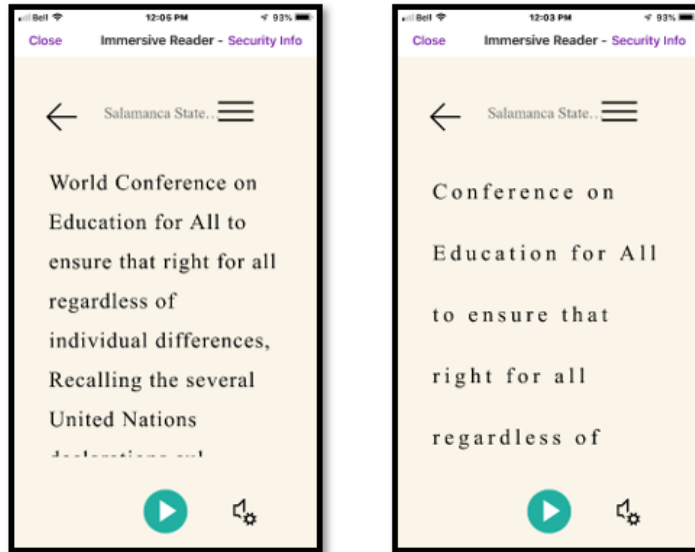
Bell 12:05 PM 93%
Close Immersive Reader - Security Info

Salamanca State...

World Conference on Education for All to ensure that right for all regardless of individual differences, Recalling the several United Nations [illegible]

Bell 12:03 PM 93%
Close Immersive Reader - Security Info

Salamanca State...

Conference on Education for All to ensure that right for all regardless of